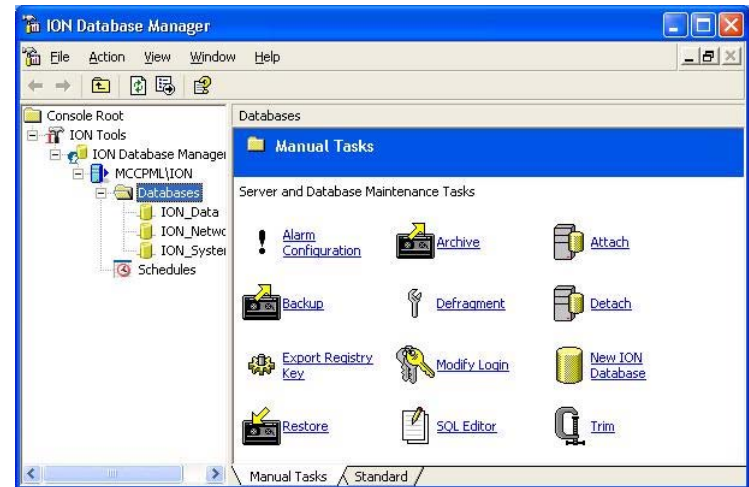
ION Database Manager

File Action View Window Help

Console Root
ION Tools
ION Database Manager
MCCPML\ION
Databases
ION_Data
ION_Netwo
ION_Syster
Schedules

Databases

Manual Tasks

Server and Database Maintenance Tasks

Alarm Configuration
Archive
Attach
Backup
Defragment
Detach
Export Registry Key
Modify Login
New ION Database
Restore
SQL Editor
Trim

Manual Tasks
Standard